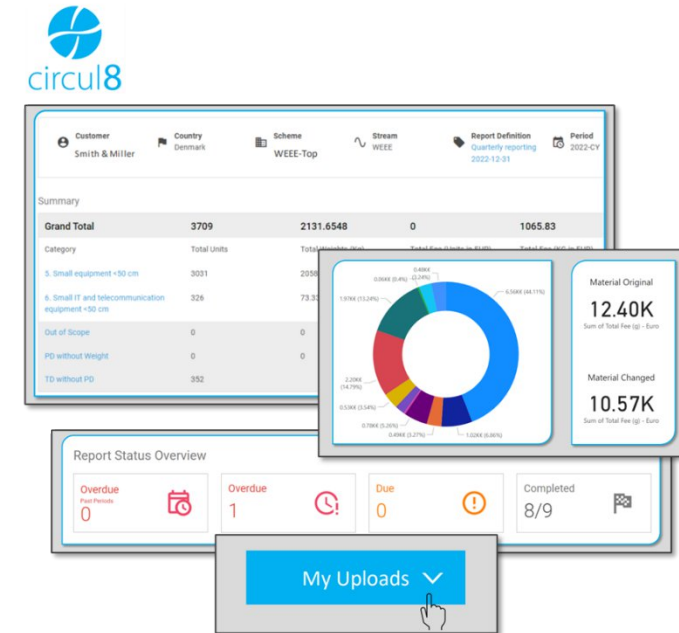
circul8

Customer
Smith & Miller

Country
Denmark

Scheme
WEEE-Top

Stream
WEEE

Report Definition
Quarterly reporting
2022-12-31

Period
2022-CY

Summary

| Grand Total | 3709 | 2131.6548 | 0 | 1065.83 |
|---|---|---|---|---|
| Category | Total Units | Total Weight (Kg) | Total Fee (Units in EUR) | Total Fee (KG in EUR) |
| 5. Small equipment <50 cm | 3031 | 2058 | | |
| 6. Small IT and telecommunication equipment <50 cm | 326 | 73.3 | | |
| Out of Scope | 0 | 0 | | |
| PD without Weight | 0 | 0 | | |
| TD without PD | 352 | | | |

0.40KK (2.24%)
0.06KK (0.4%)
1.97KK (13.24%)
6.50KK (44.11%)
2.20KK (14.79%)
0.5KK (3.54%)
0.78KK (5.26%)
0.49KK (3.27%)
1.02KK (6.86%)

Material Original
12.40K
Sum of Total Fee (g) - Euro

Material Changed
10.57K
Sum of Total Fee (g) - Euro

Report Status Overview

Overdue
Past Periods
0

Overdue
1

Due
0

Completed
8/9

My Uploads